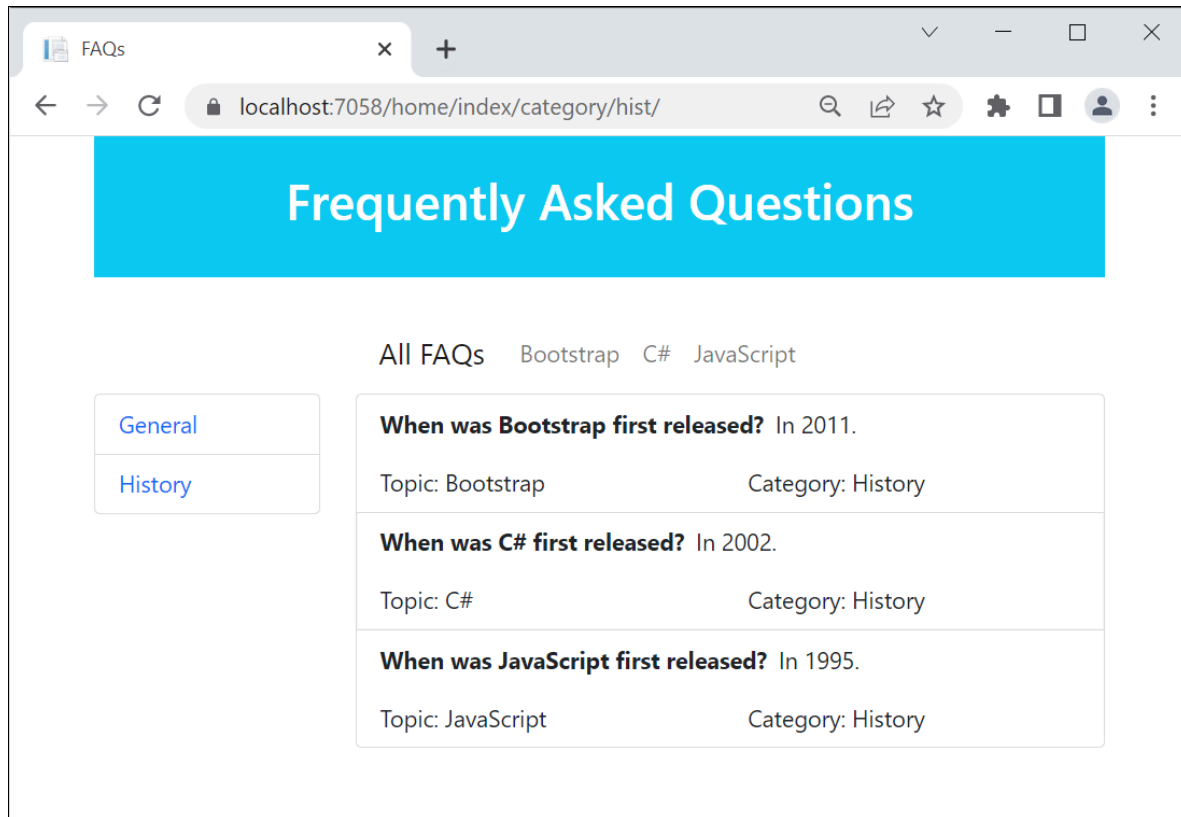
FAQs

localhost:7058/home/index/category/hist/

Frequently Asked Questions

All FAQs Bootstrap C# JavaScript

General

History

**When was Bootstrap first released?** In 2011.

Topic: Bootstrap Category: History

**When was C# first released?** In 2002.

Topic: C# Category: History

**When was JavaScript first released?** In 1995.

Topic: JavaScript Category: History